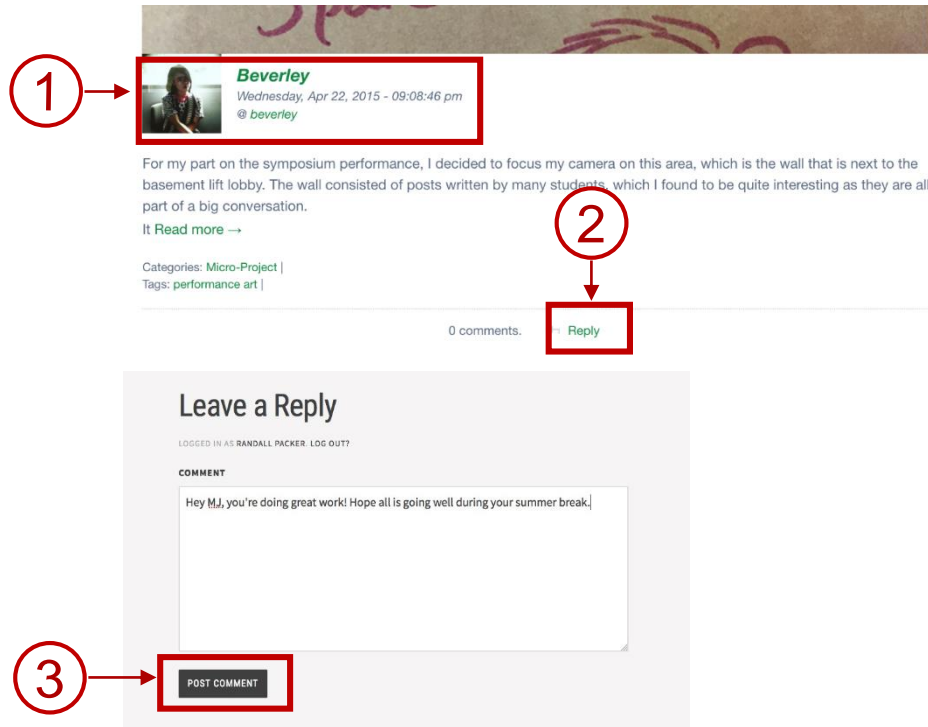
1

Beverley
Wednesday, Apr 22, 2015 - 09:08:46 pm
@ beverley

For my part on the symposium performance, I decided to focus my camera on this area, which is the wall that is next to the basement lift lobby. The wall consisted of posts written by many students, which I found to be quite interesting as they are all part of a big conversation.

It Read more →

2

Categories: Micro-Project |
Tags: performance art |

0 comments. Reply

Leave a Reply

LOGGED IN AS RANDALL PACKER. LOG OUT?

COMMENT

Hey MJ, you're doing great work! Hope all is going well during your summer break.

3

POST COMMENT